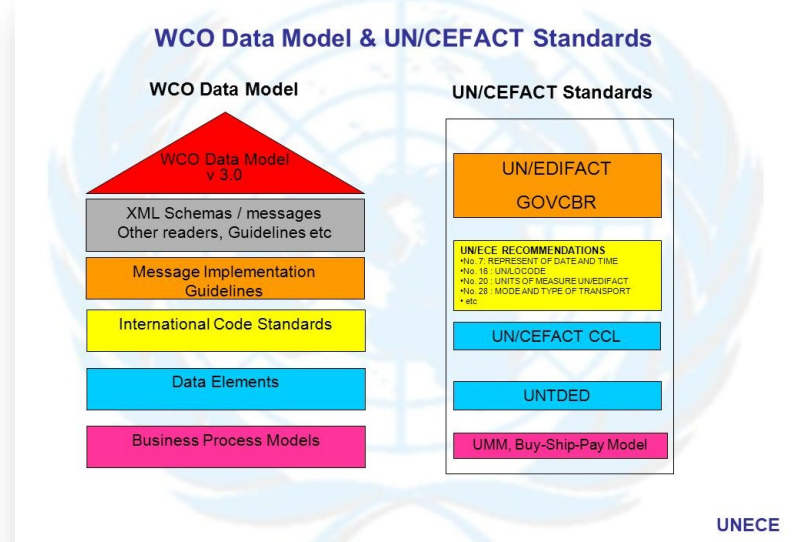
WCO Data Model & UN/CEFACT Standards

WCO Data Model

WCO Data Model v 3.0

XML Schemas / messages Other readers, Guidelines etc

Message Implementation Guidelines

International Code Standards

Data Elements

Business Process Models

UN/CEFACT Standards

UN/EDIFACT

GOVCBR

UN/ECE RECOMMENDATIONS
•No. 7: REPRESENT OF DATE AND TIME
•No. 16 : UN/LOCODE
•No. 20 : UNITS OF MEASURE UN/EDIFACT
•No. 28 : MODE AND TYPE OF TRANSPORT
• etc

UN/CEFACT CCL

UNTDED

UMM, Buy-Ship-Pay Model

UNECE